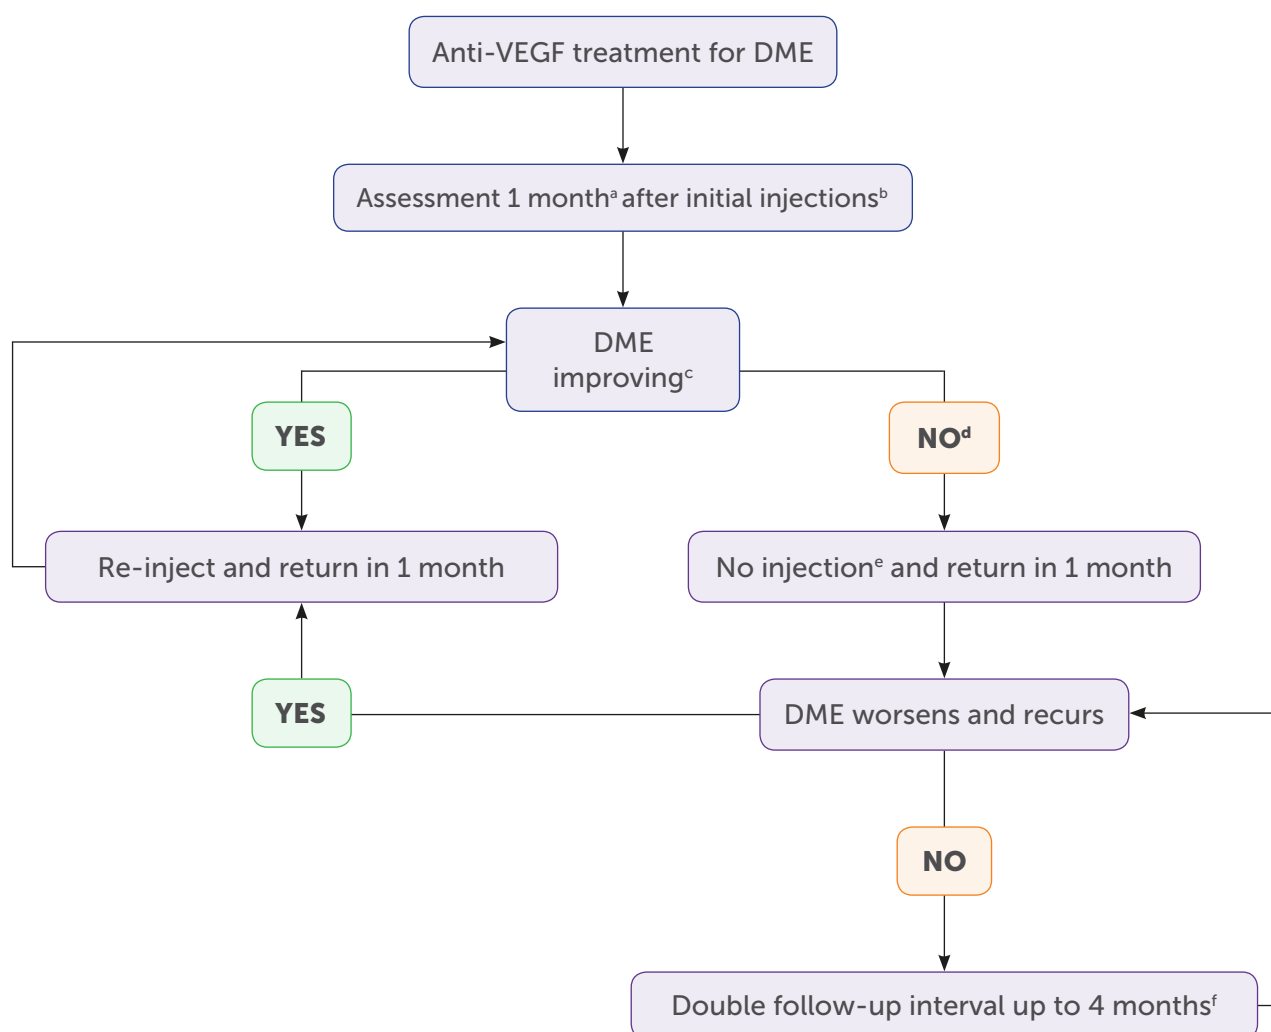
Anti-VEGF treatment for DME

Assessment 1 month$^{a}$ after initial injections$^{b}$

DME improving$^{c}$

YES

NO$^{d}$

Re-inject and return in 1 month

No injection$^{e}$ and return in 1 month

YES

DME worsens and recurs

NO

Double follow-up interval up to 4 months$^{f}$